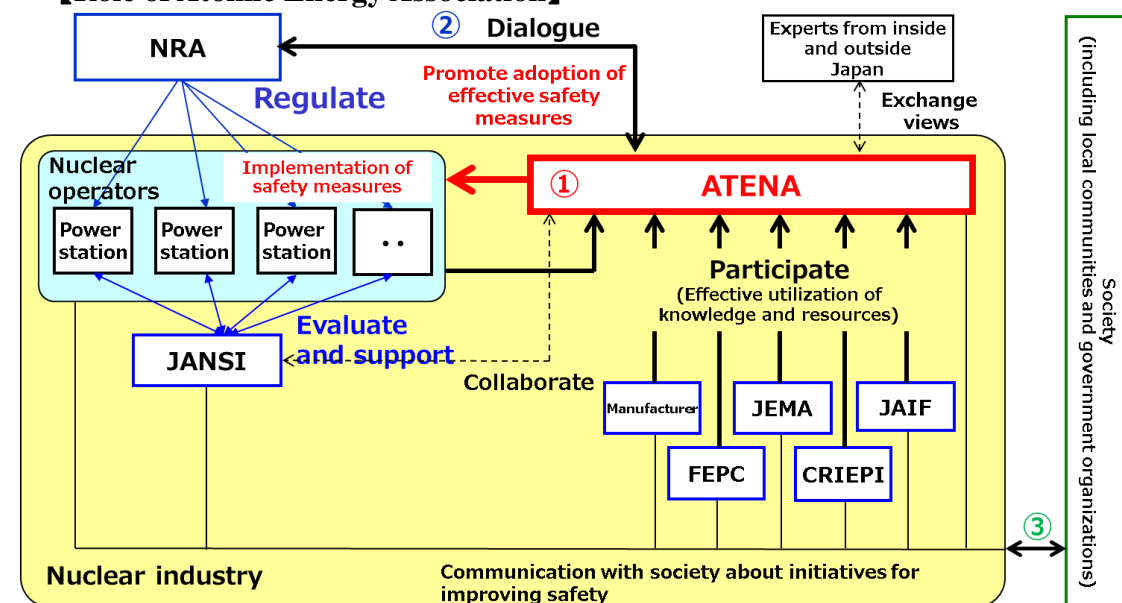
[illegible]

② Dialogue

NRA

Regulate

Promote adoption of effective safety measures

Experts from inside and outside Japan

Exchange views

Nuclear operators

Implementation of safety measures

① ATENA

Power station

Power station

Power station

· ·

Participate
(Effective utilization of knowledge and resources)

JANSI

Evaluate and support

Collaborate

Manufacturer

JEMA

JAIF

FEPC

CRIEPI

③

Nuclear industry

Communication with society about initiatives for improving safety

Society
(including local communities and government organizations)